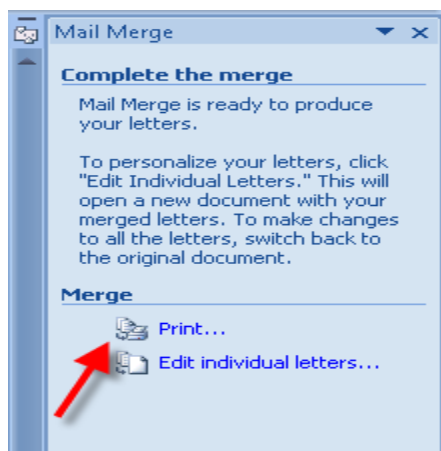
Mail Merge

Complete the merge

Mail Merge is ready to produce your letters.

To personalize your letters, click "Edit Individual Letters." This will open a new document with your merged letters. To make changes to all the letters, switch back to the original document.

Merge

Print...

Edit individual letters...